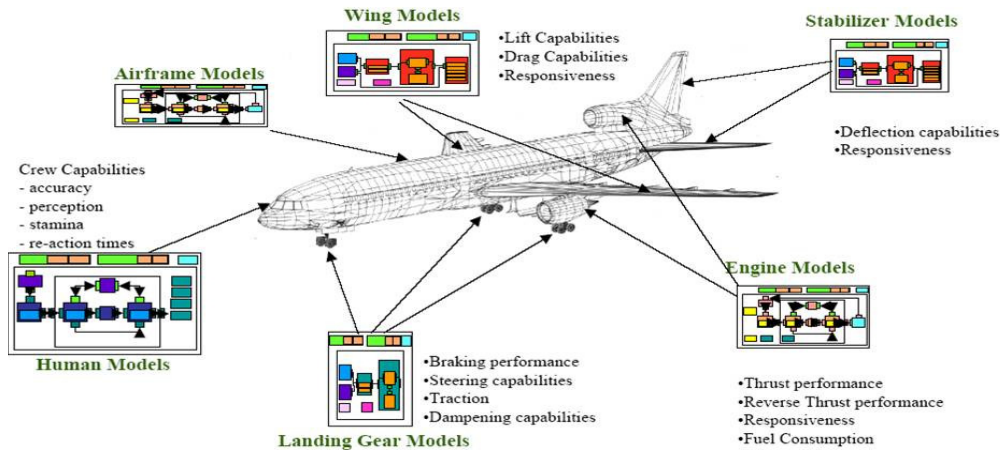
Wing Models

•Lift Capabilities
•Drag Capabilities
•Responsiveness

Stabilizer Models

Airframe Models

•Deflection capabilities
•Responsiveness

Crew Capabilities
- accuracy
- perception
- stamina
- re-action times

Engine Models

Human Models

•Braking performance
•Steering capabilities
•Traction
•Dampening capabilities

Landing Gear Models

•Thrust performance
•Reverse Thrust performance
•Responsiveness
•Fuel Consumption